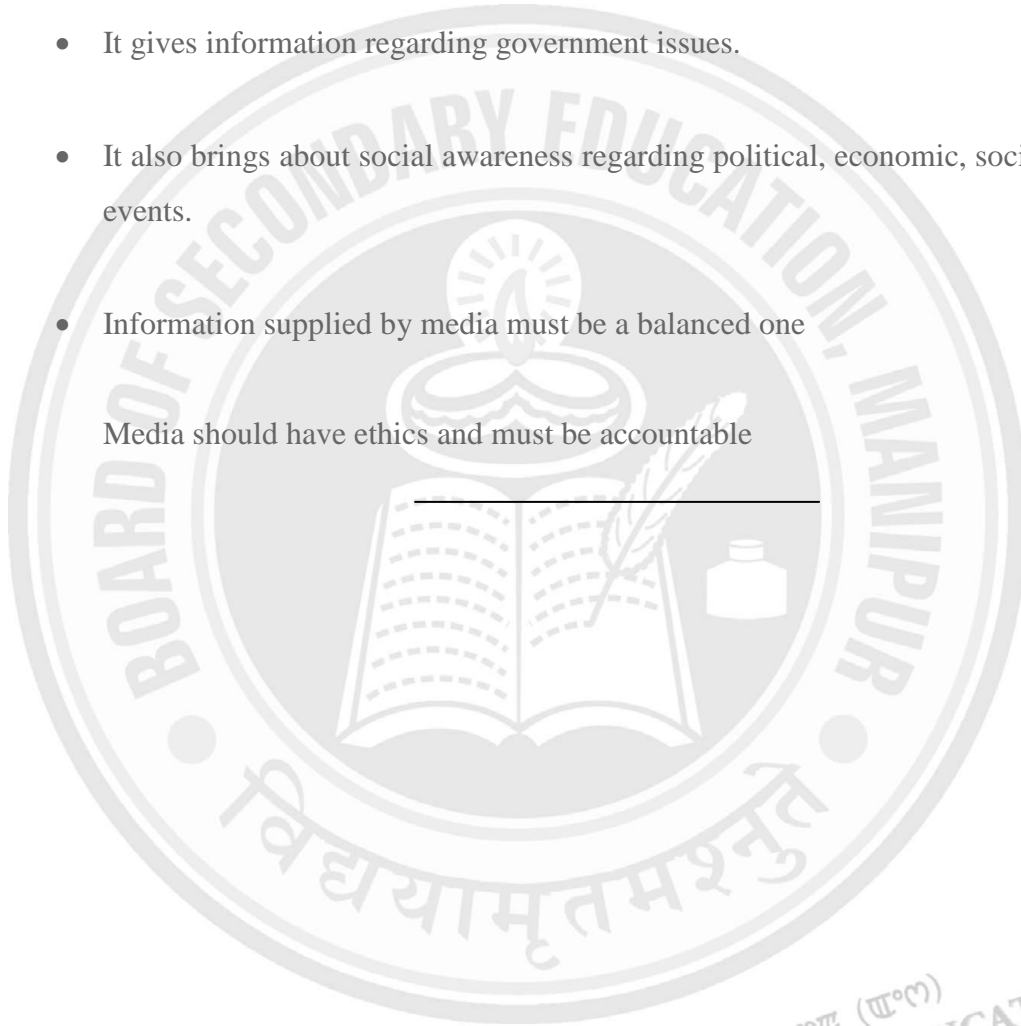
- It gives information regarding government issues.

- It also brings about social awareness regarding political, economic, soci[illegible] events.

- Information supplied by media must be a balanced one

Media should have ethics and must be accountable

BOARD OF SECONDARY EDUCATION, MANIPUR

विद्ययामृतमश्नुते